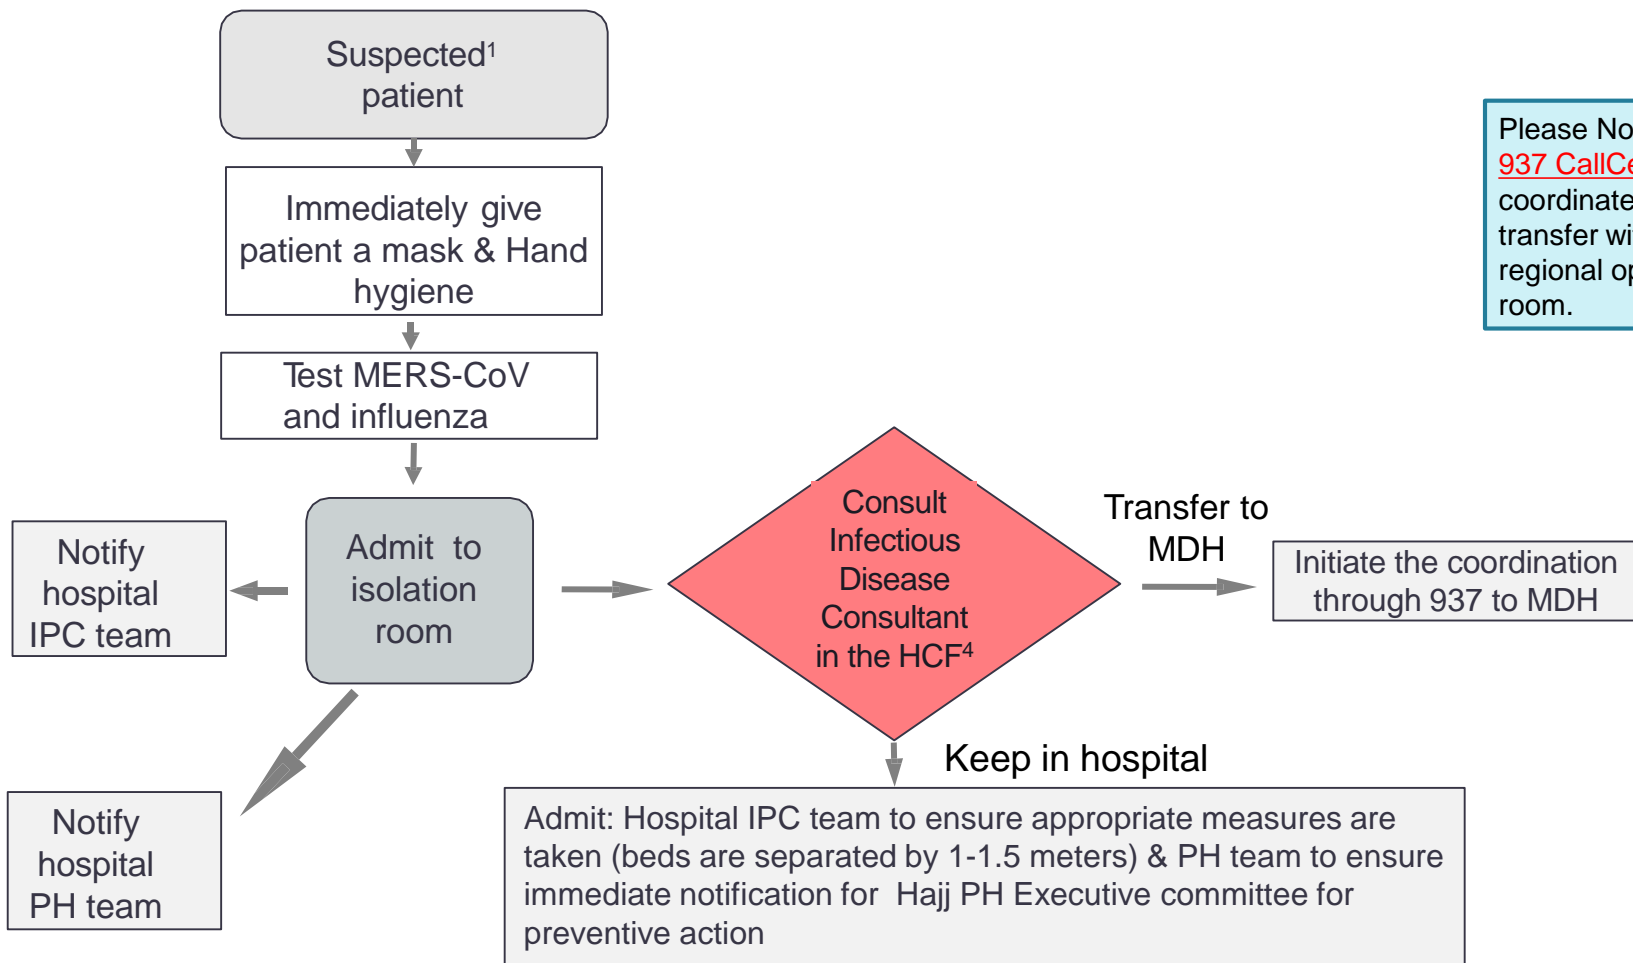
Suspected$^1$ patient

Immediately give patient a mask & Hand hygiene

Test MERS-CoV and influenza

Notify hospital IPC team

Admit to isolation room

Consult Infectious Disease Consultant in the HCF$^4$

Transfer to MDH

Initiate the coordination through 937 to MDH

Please No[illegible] 937 CallCe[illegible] coordinate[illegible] transfer wi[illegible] regional op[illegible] room.

Keep in hospital

Notify hospital PH team

Admit: Hospital IPC team to ensure appropriate measures are taken (beds are separated by 1-1.5 meters) & PH team to ensure immediate notification for Hajj PH Executive committee for preventive action